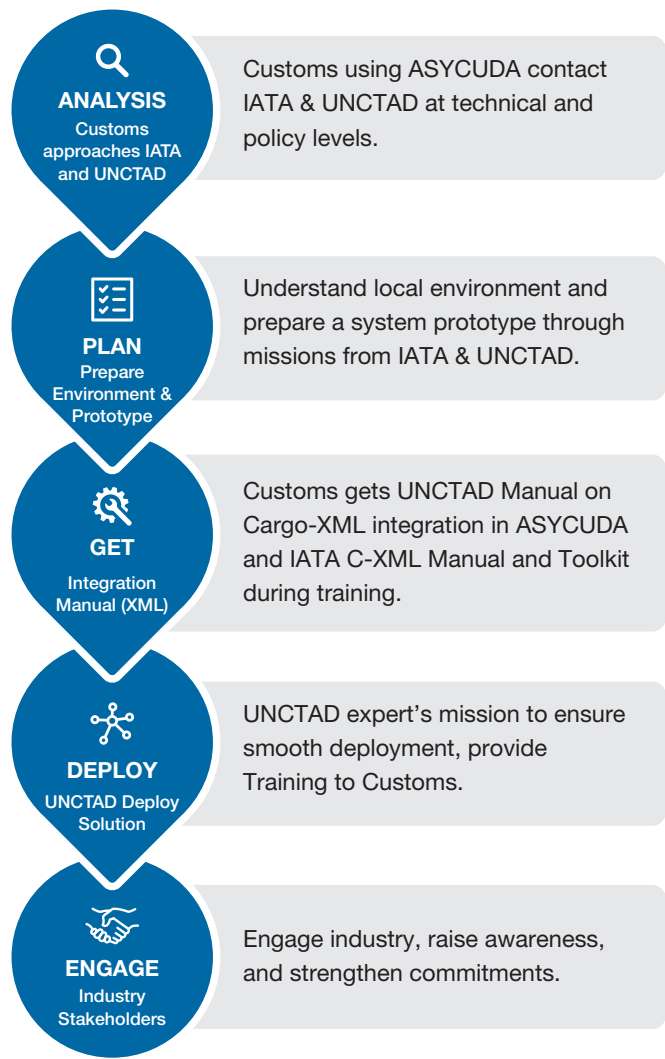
ANALYSIS
Customs approaches IATA and UNCTAD

Customs using ASYCUDA contact IATA & UNCTAD at technical and policy levels.

PLAN
Prepare Environment & Prototype

Understand local environment and prepare a system prototype through missions from IATA & UNCTAD.

GET
Integration Manual (XML)

Customs gets UNCTAD Manual on Cargo-XML integration in ASYCUDA and IATA C-XML Manual and Toolkit during training.

DEPLOY
UNCTAD Deploy Solution

UNCTAD expert's mission to ensure smooth deployment, provide Training to Customs.

ENGAGE
Industry Stakeholders

Engage industry, raise awareness, and strengthen commitments.